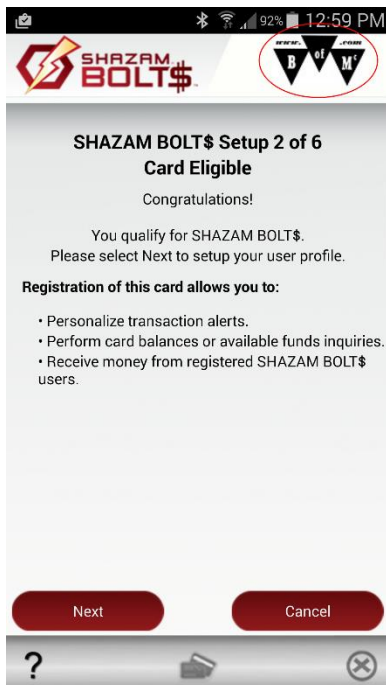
92% 12:59 PM

SHAZAM BOLT$

www. .com
B of M

SHAZAM BOLT$ Setup 2 of 6
Card Eligible

Congratulations!

You qualify for SHAZAM BOLT$.
Please select Next to setup your user profile.

Registration of this card allows you to:

• Personalize transaction alerts.
• Perform card balances or available funds inquiries.
• Receive money from registered SHAZAM BOLT$ users.

Next

Cancel

?